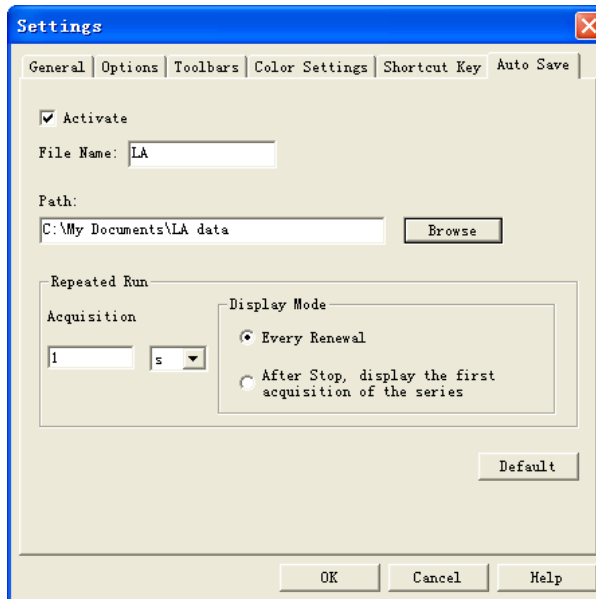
Settings

General | Options | Toolbars | Color Settings | Shortcut Key | Auto Save

Activate

File Name: LA

Path:

C:\My Documents\LA data

Browse

Repeated Run

Acquisition

1

s

Display Mode

Every Renewal

After Stop, display the first acquisition of the series

Default

OK

Cancel

Help